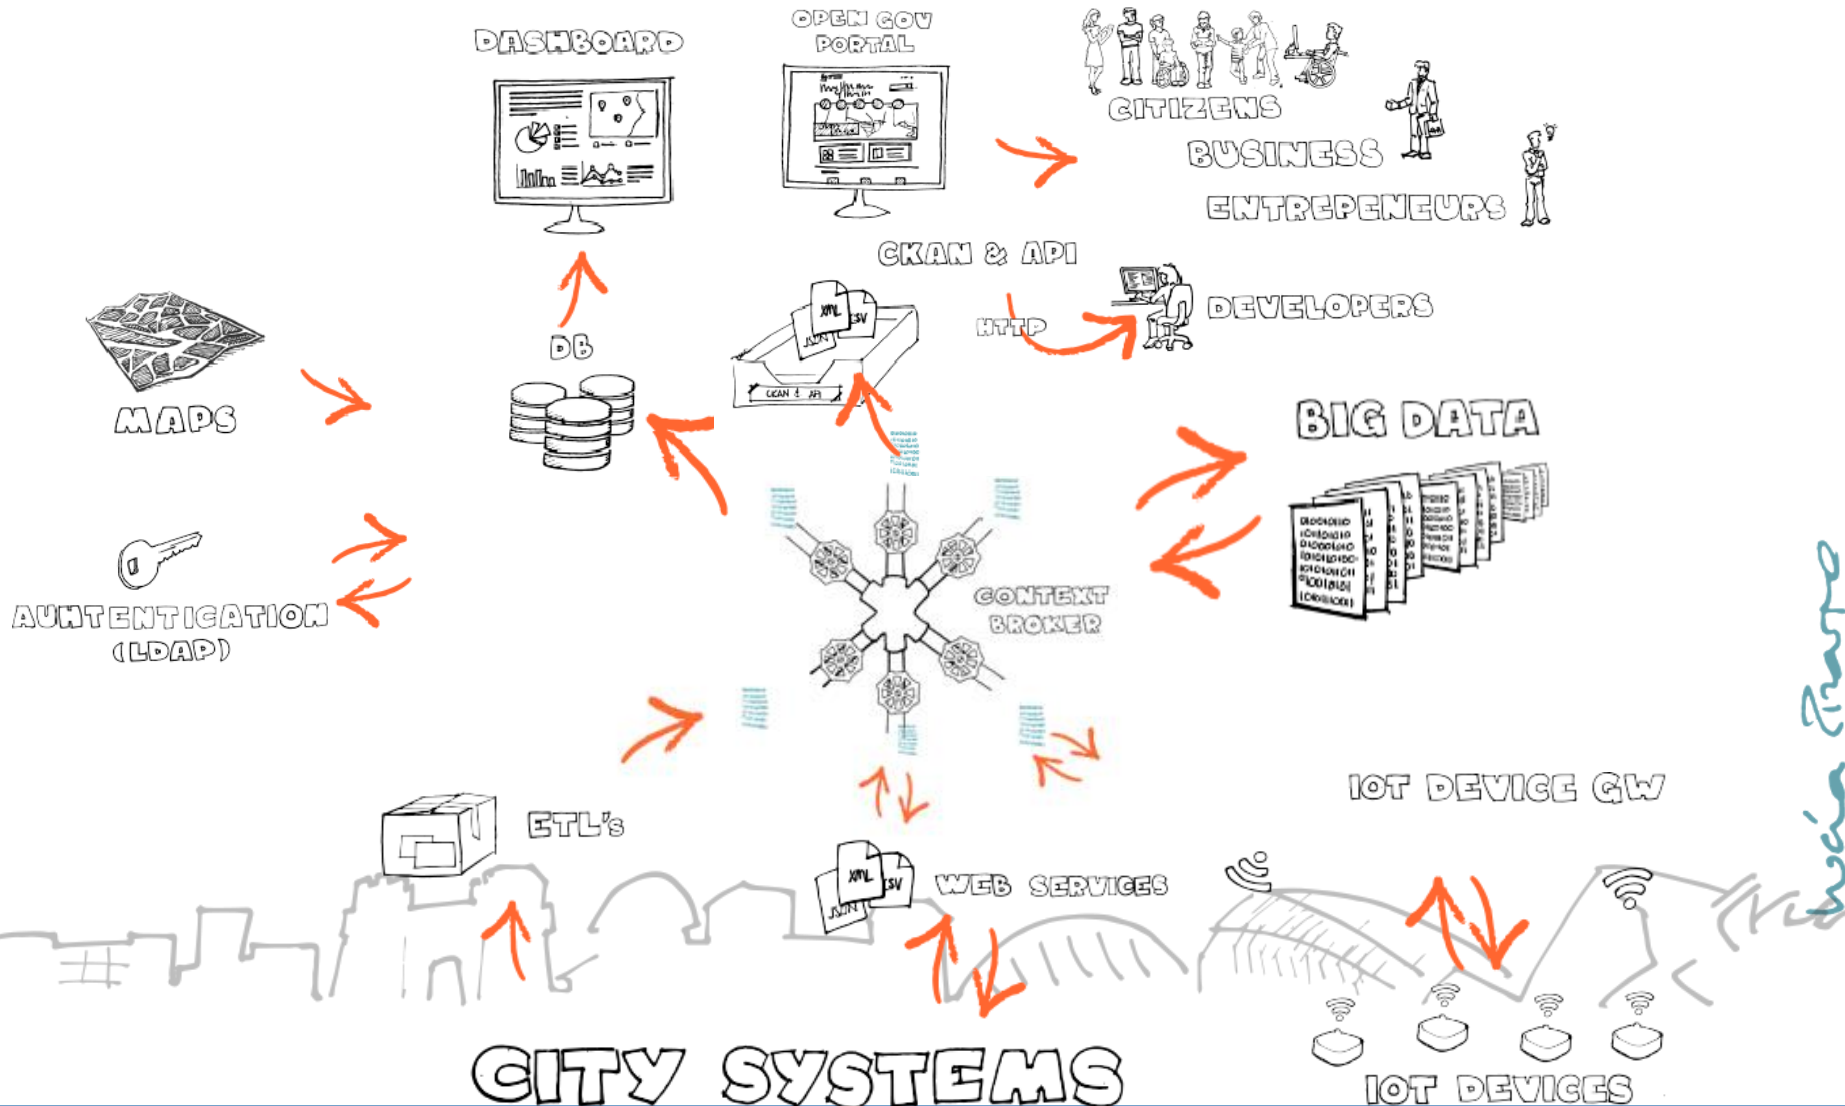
DASHBOARD

OPEN GOV PORTAL

CITIZENS

BUSINESS

ENTREPENEURS

CKAN & API

XML

CSV

JSON

CKAN & API

HTTP

DEVELOPERS

MAPS

DB

BIG DATA

AUHTENTICATION (LDAP)

CONTEXT BROKER

IOT DEVICE GW

ETL's

XML

CSV

JSON

WEB SERVICES

CITY SYSTEMS

IOT DEVICES

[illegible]